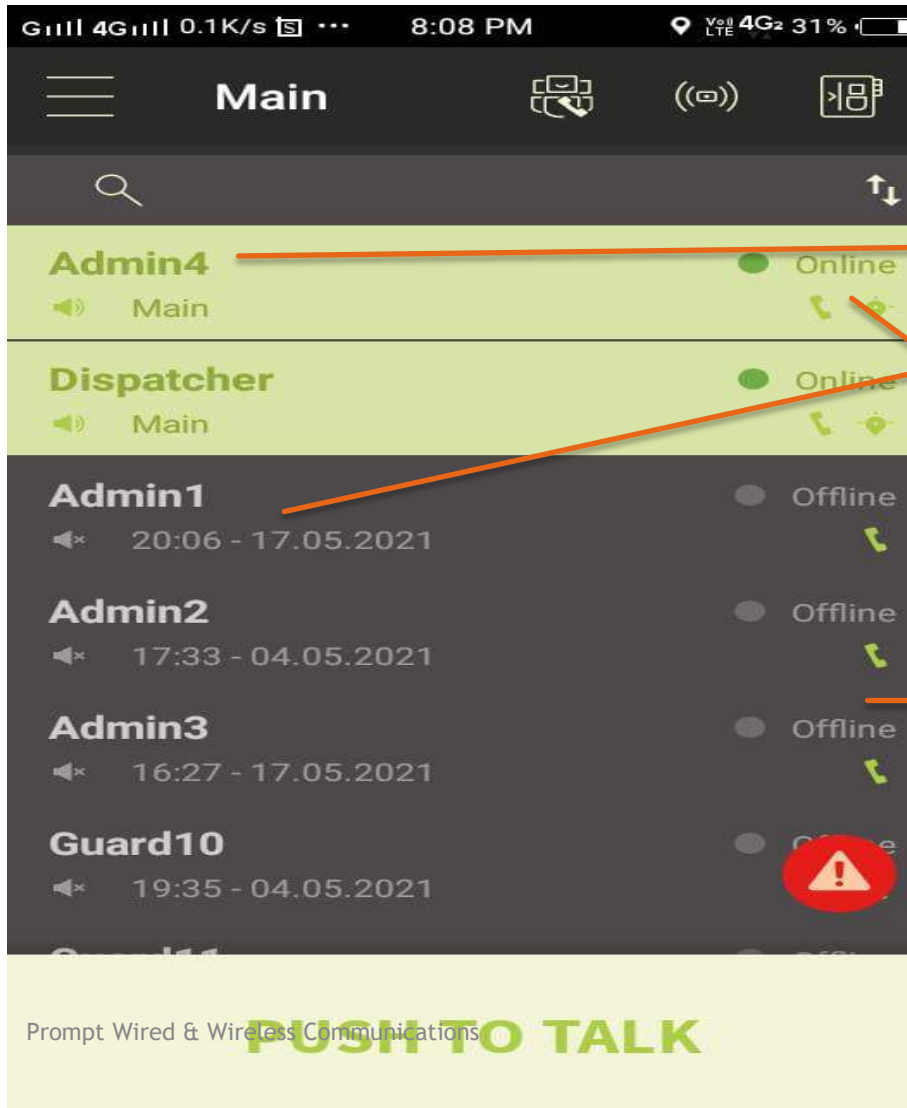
G 4G 0.1K/s ··· 8:08 PM Vo LTE 4G2 31%

Main

Admin4
Online
Main

Dispatcher
Online
Main

Admin1
Offline
20:06 - 17.05.2021

Admin2
Offline
17:33 - 04.05.2021

Admin3
Offline
16:27 - 17.05.2021

Guard10
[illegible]
19:35 - 04.05.2021

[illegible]

Prompt Wired & Wireless Communications
PUSH TO TALK